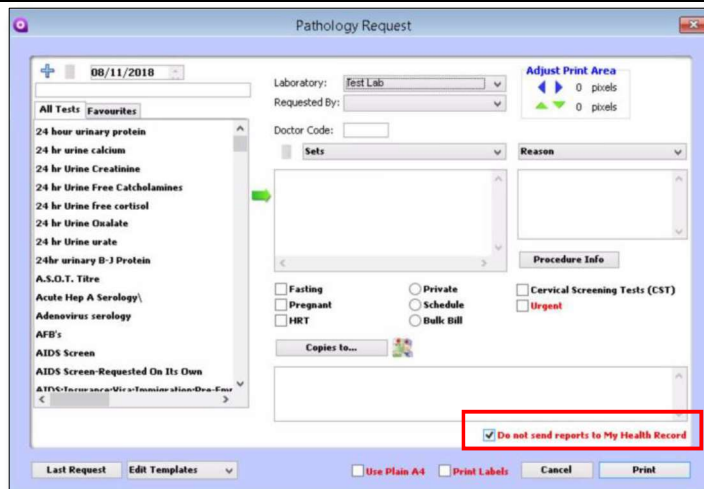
Pathology Request

08/11/2018

All Tests | Favourites

24 hour urinary protein
24 hr urine calcium
24 hr Urine Creatinine
24 hr Urine Free Catcholamines
24 hr Urine free cortisol
24 hr Urine Oxalate
24 hr Urine urate
24hr urinary B-J Protein
A.S.O.T. Titre
Acute Hep A Serology\
Adenovirus serology
AFB's
AIDS Screen
AIDS Screen-Requested On Its Own
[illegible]

Laboratory: Test Lab
Requested By:
Doctor Code:
Sets
Reason

Adjust Print Area
0 pixels
0 pixels

Procedure Info

Fasting
Pregnant
HRT
Private
Schedule
Bulk Bill
Cervical Screening Tests (CST)
Urgent

Copies to...

Do not send reports to My Health Record

Last Request
Edit Templates
Use Plain A4
Print Labels
Cancel
Print